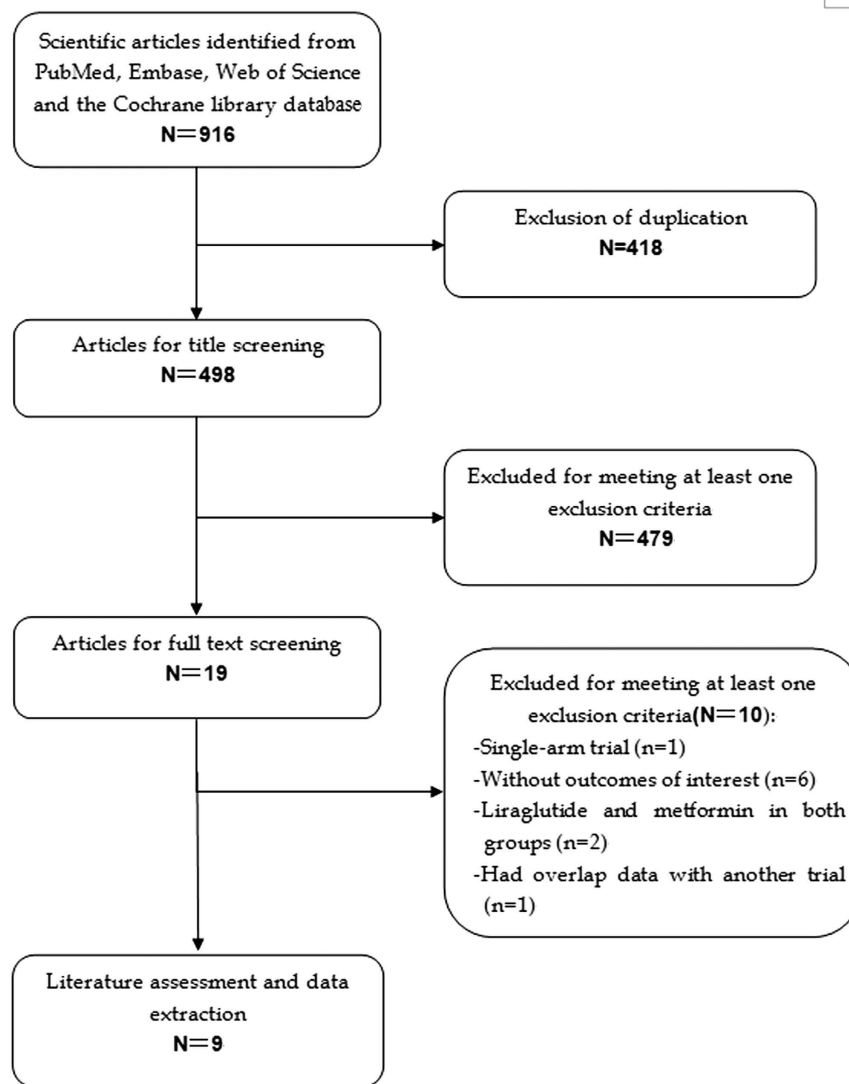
Scientific articles identified from PubMed, Embase, Web of Science and the Cochrane library database
N=916

Exclusion of duplication
N=418

Articles for title screening
N=498

Excluded for meeting at least one exclusion criteria
N=479

Articles for full text screening
N=19

Excluded for meeting at least one exclusion criteria(N=10):
-Single-arm trial (n=1)
-Without outcomes of interest (n=6)
-Liraglutide and metformin in both groups (n=2)
-Had overlap data with another trial (n=1)

Literature assessment and data extraction
N=9